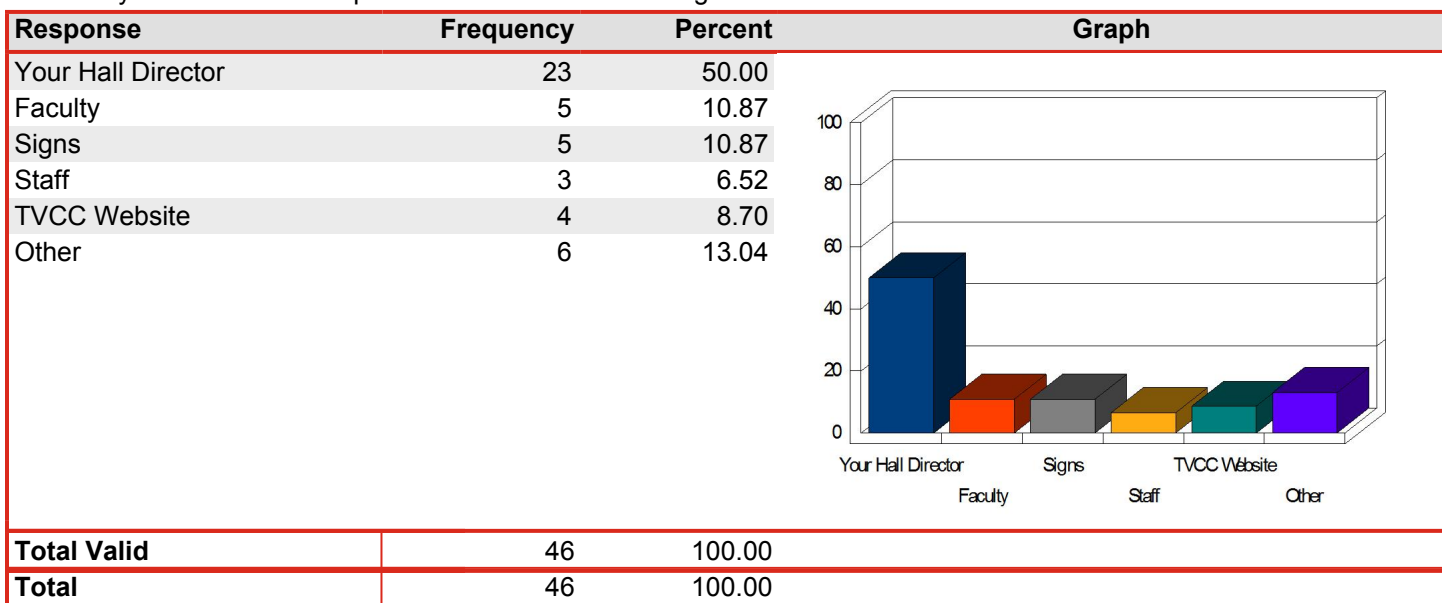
| Response | Frequency | Percent | Graph |
|---|---|---|---|
| Your Hall Director | 23 | 50.00 | |
| Faculty | 5 | 10.87 | |
| Signs | 5 | 10.87 | |
| Staff | 3 | 6.52 | |
| TVCC Website | 4 | 8.70 | |
| Other | 6 | 13.04 | |
| Total Valid | 46 | 100.00 | |
| Total | 46 | 100.00 | |

100
80
60
40
20
0
Your Hall Director
Faculty
Signs
Staff
TVCC Website
Other